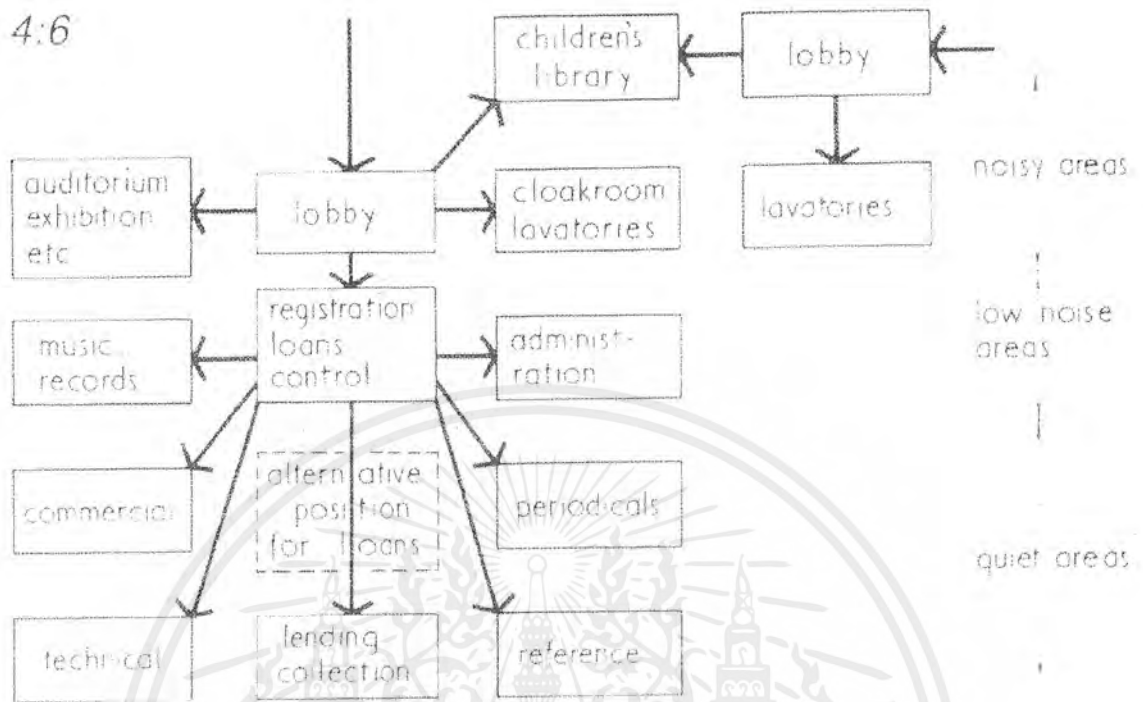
4:6

childrens library

lobby

auditorium exhibition etc

lobby

cloakroom lavatories

lavatories

noisy areas

registration loans control

music records

administration

low noise areas

commercial

alternative position for loans

periodicals

quiet areas

technical

lending collection

reference